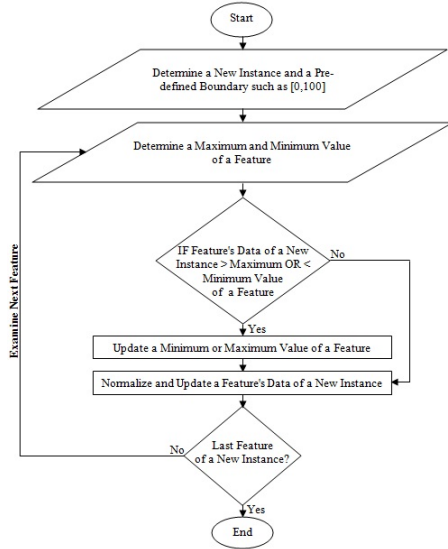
Start

Determine a New Instance and a Pre-defined Boundary such as [0,100]

Determine a Maximum and Minimum Value of a Feature

IF Feature's Data of a New Instance > Maximum OR < Minimum Value of a Feature

No

Yes

Update a Minimum or Maximum Value of a Feature

Normalize and Update a Feature's Data of a New Instance

Last Feature of a New Instance?

No

Yes

End

Examine Next Feature